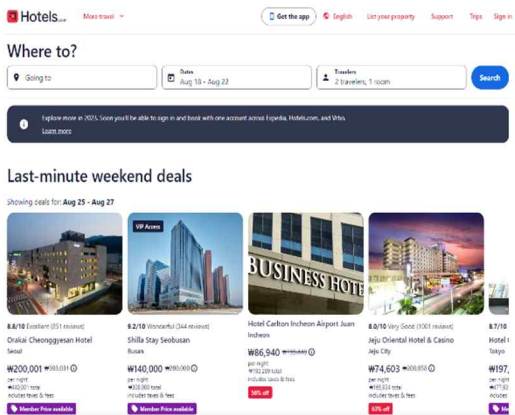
Hotels.com More travel Get the app English List your property Support Trips Sign in

Where to?

Going to

Dates
Aug 18 - Aug 22

Travelers
2 travelers, 1 room

Search

Explore more in 2023. Soon you'll be able to sign in and book with one account across Expedia, Hotels.com, and Vrbo.
Learn more

Last-minute weekend deals

Showing deals for: Aug 25 - Aug 27

8.8/10 Excellent (851 reviews)
Orakai Cheonggyesan Hotel
Seoul
₩200,001 ₩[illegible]
per night
₩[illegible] total
includes taxes & fees
Member Price available

VIP Access
9.2/10 Wonderful (344 reviews)
Shilla Stay Seobusan
Busan
₩140,000 ₩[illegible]
per night
₩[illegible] total
includes taxes & fees
Member Price available

BUSINESS HOTEL
Hotel Carlton Incheon Airport Juan
Incheon
₩86,940 ₩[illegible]
per night
₩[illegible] total
includes taxes & fees
58% off

8.0/10 Very Good (1001 reviews)
Jeju Oriental Hotel & Casino
Jeju City
₩74,603 ₩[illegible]
per night
₩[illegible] total
includes taxes & fees
67% off

8.7/10
Tokyo
₩197,
₩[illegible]
includes
Member